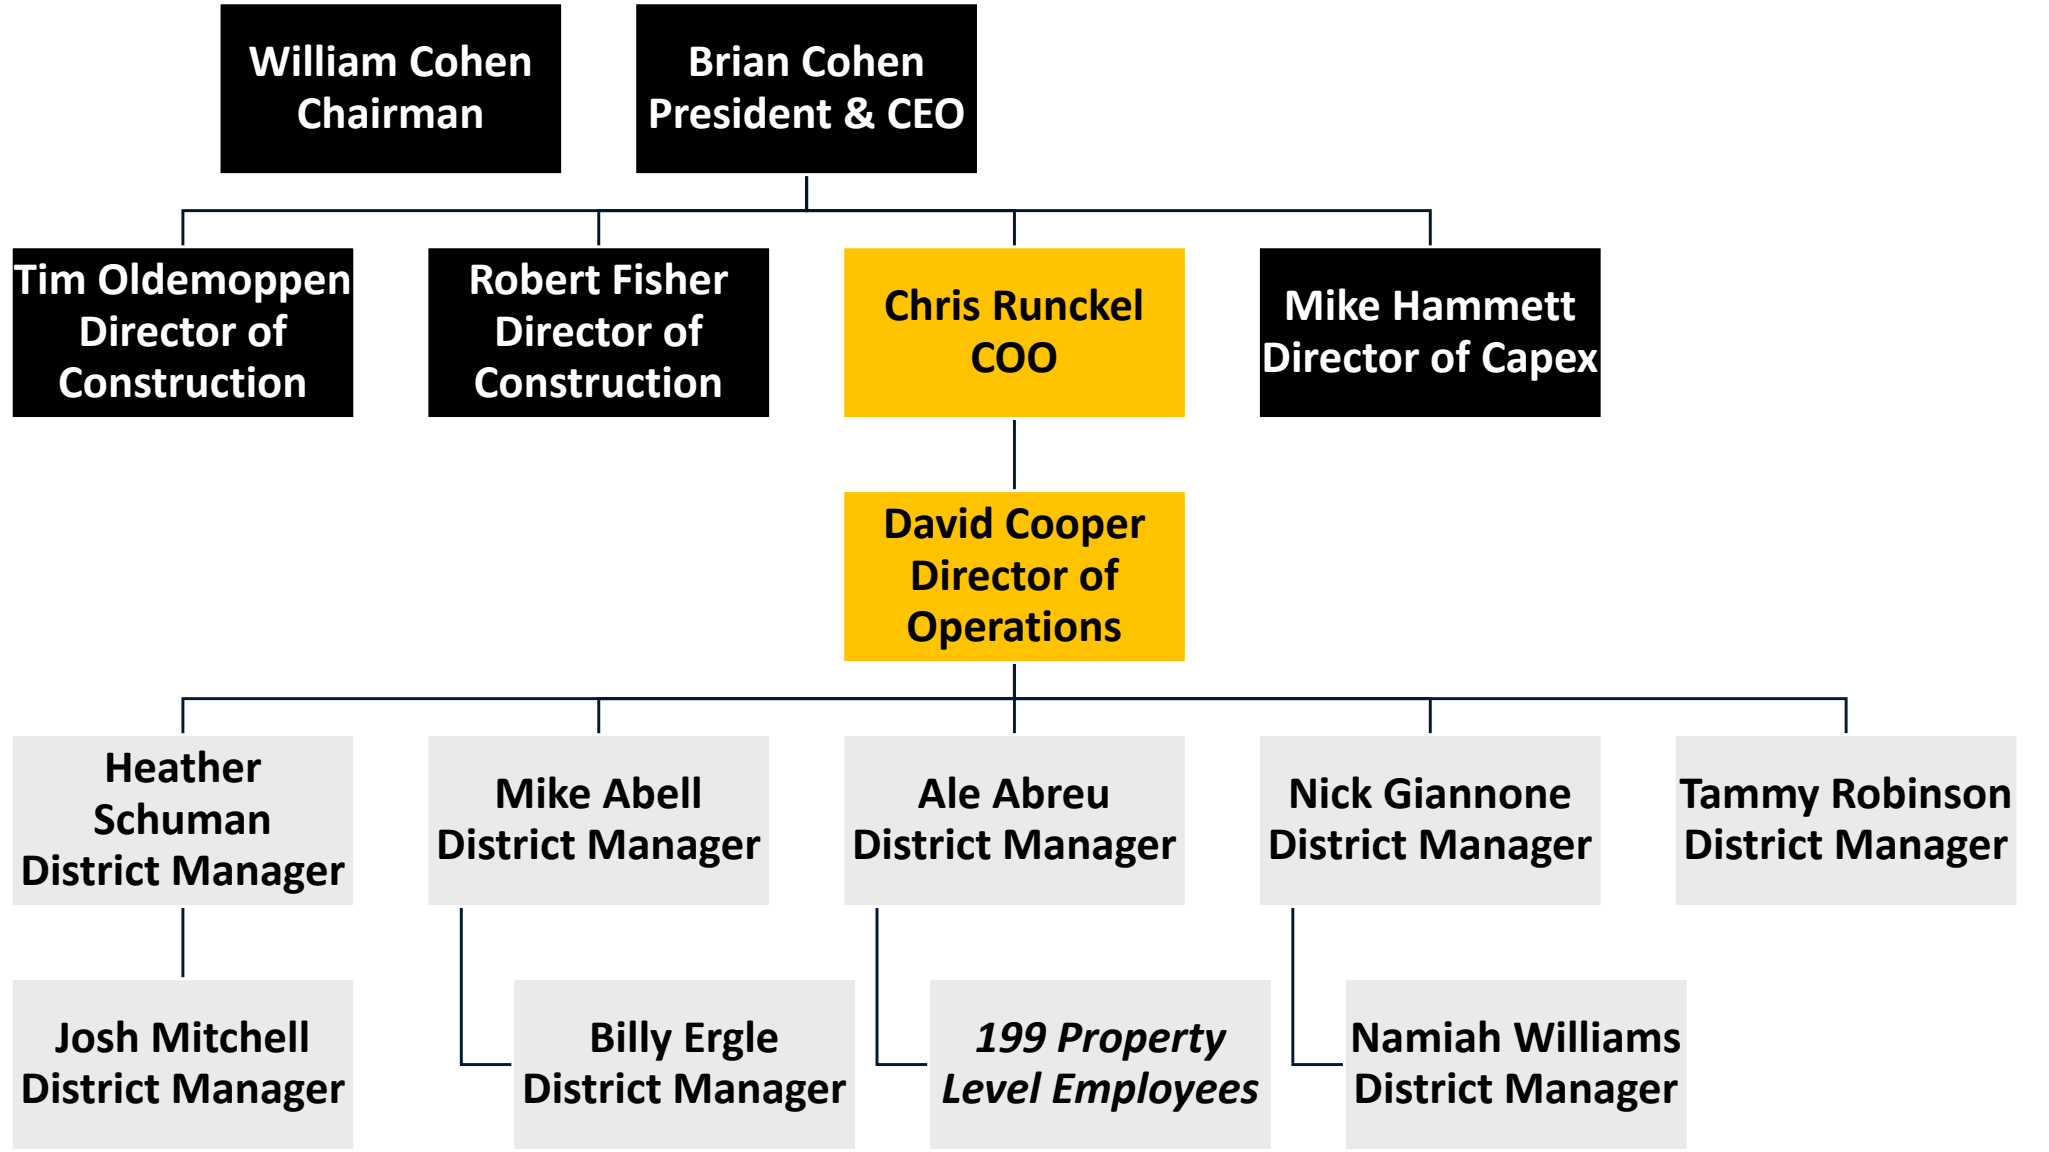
William Cohen
Chairman

Brian Cohen
President & CEO

Tim Oldemoppen
Director of Construction

Robert Fisher
Director of Construction

Chris Runckel
COO

Mike Hammett
Director of Capex

David Cooper
Director of Operations

Heather Schuman
District Manager

Mike Abell
District Manager

Ale Abreu
District Manager

Nick Giannone
District Manager

Tammy Robinson
District Manager

Josh Mitchell
District Manager

Billy Ergle
District Manager

*199 Property Level Employees*

Namiah Williams
District Manager